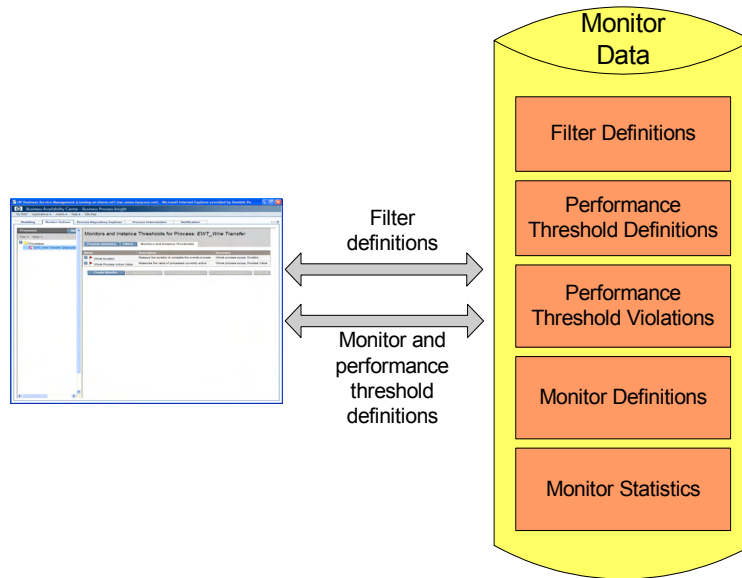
Monitor Data

Filter Definitions

Performance Threshold Definitions

Performance Threshold Violations

Monitor Definitions

Monitor Statistics

Filter definitions

Monitor and performance threshold definitions

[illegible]

Monitors and Instance Thresholds for Process: EWT_Wire Transfer

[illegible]